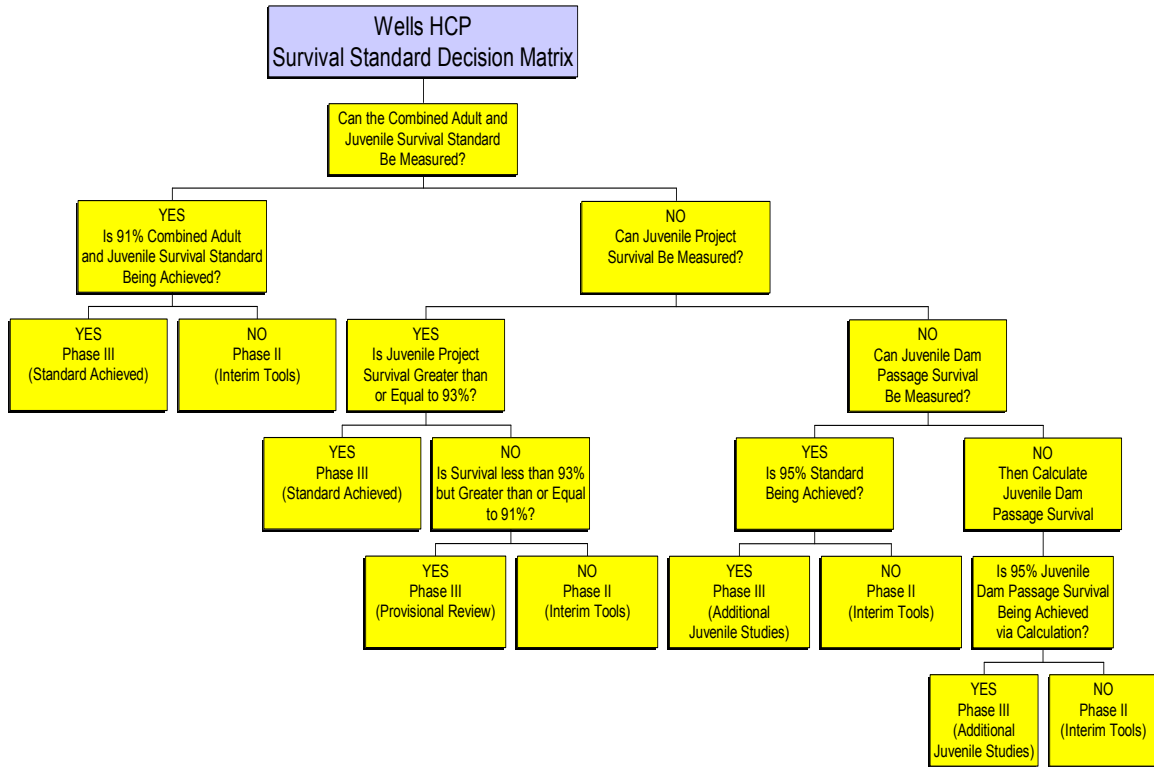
Wells HCP
Survival Standard Decision Matrix

Can the Combined Adult and Juvenile Survival Standard Be Measured?

YES
Is 91% Combined Adult and Juvenile Survival Standard Being Achieved?

NO
Can Juvenile Project Survival Be Measured?

YES
Phase III
(Standard Achieved)

NO
Phase II
(Interim Tools)

YES
Is Juvenile Project Survival Greater than or Equal to 93%?

NO
Can Juvenile Dam Passage Survival Be Measured?

YES
Phase III
(Standard Achieved)

NO
Is Survival less than 93% but Greater than or Equal to 91%?

YES
Is 95% Standard Being Achieved?

NO
Then Calculate Juvenile Dam Passage Survival

YES
Phase III
(Provisional Review)

NO
Phase II
(Interim Tools)

YES
Phase III
(Additional Juvenile Studies)

NO
Phase II
(Interim Tools)

Is 95% Juvenile Dam Passage Survival Being Achieved via Calculation?

YES
Phase III
(Additional Juvenile Studies)

NO
Phase II
(Interim Tools)